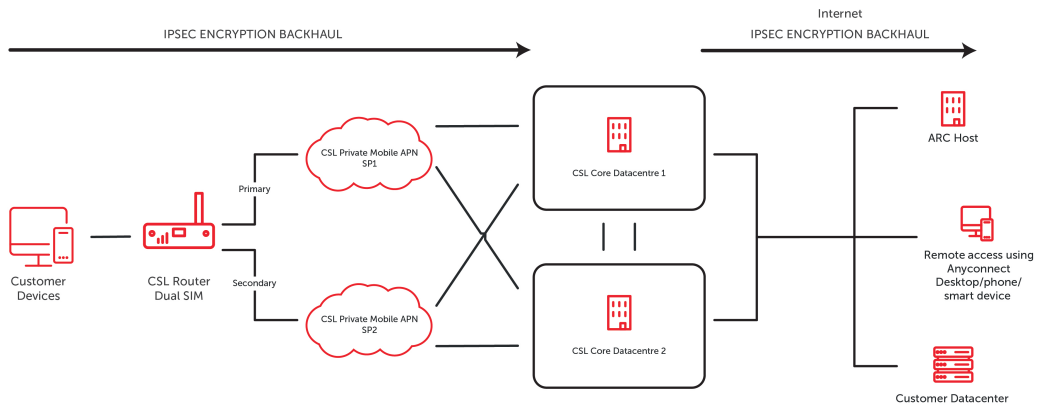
IPSEC ENCRYPTION BACKHAUL

Internet

IPSEC ENCRYPTION BACKHAUL

Customer Devices

CSL Router Dual SIM

Primary

Secondary

CSL Private Mobile APN SP1

CSL Private Mobile APN SP2

CSL Core Datacentre 1

CSL Core Datacentre 2

ARC Host

Remote access using Anyconnect Desktop/phone/ smart device

Customer Datacenter